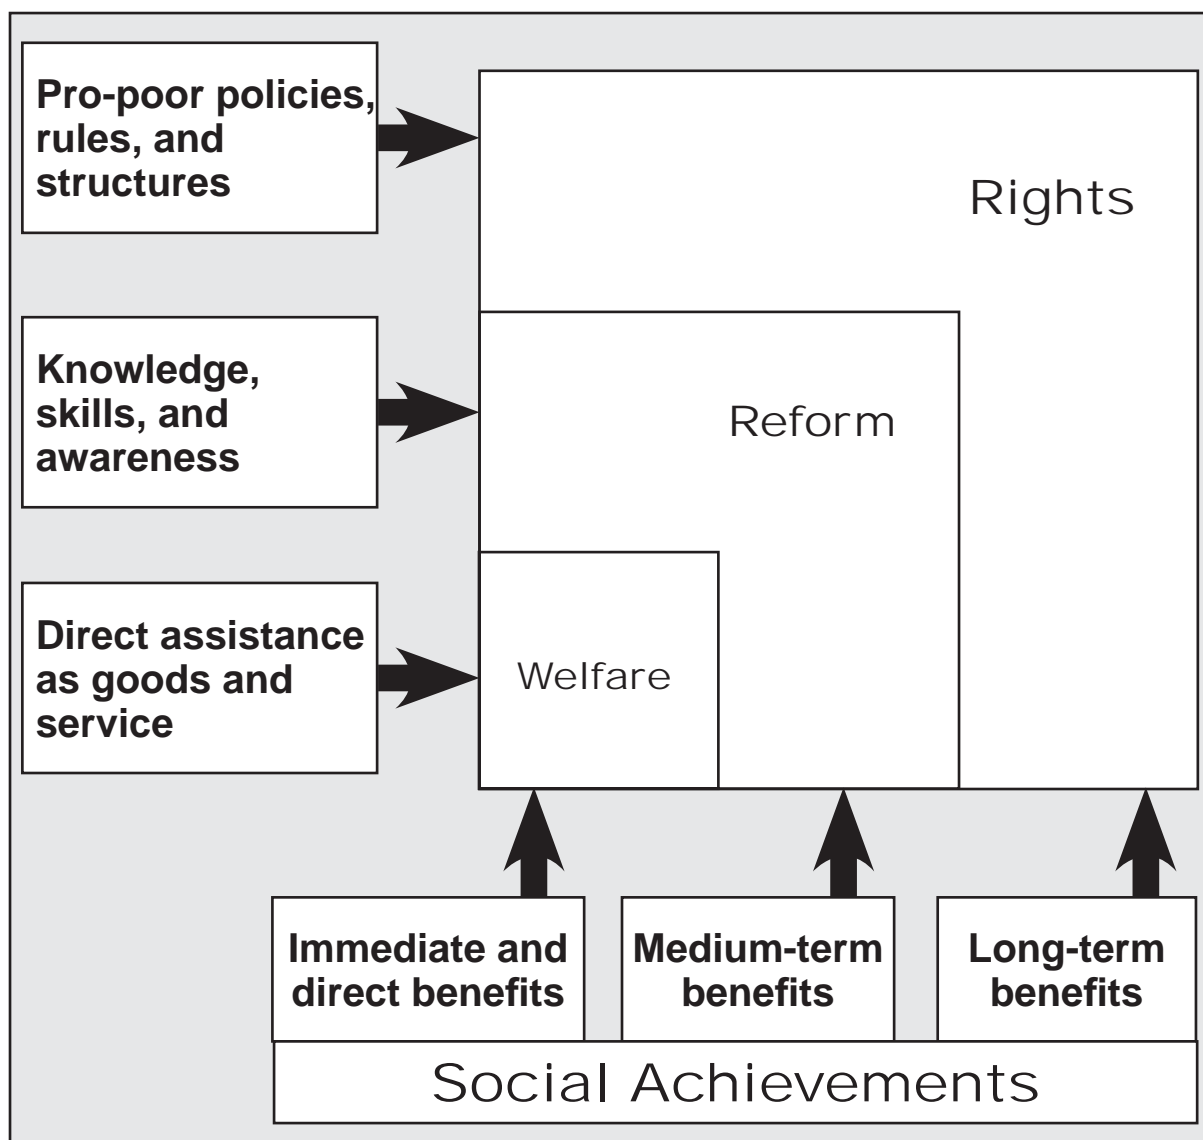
Pro-poor policies, rules, and structures

Rights

Knowledge, skills, and awareness

Reform

Direct assistance as goods and service

Welfare

Immediate and direct benefits

Medium-term benefits

Long-term benefits

Social Achievements